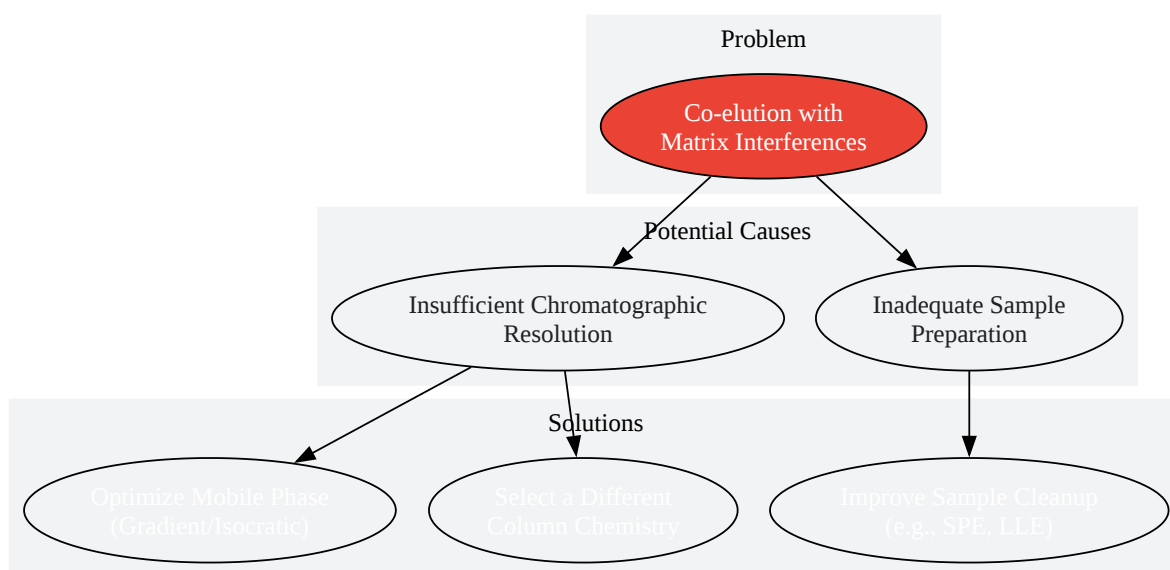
Problem

Co-elution with Matrix Interferences

Potential Causes

Insufficient Chromatographic Resolution

Inadequate Sample Preparation

Solutions

Optimize Mobile Phase (Gradient/Isocratic)

Select a Different Column Chemistry

Improve Sample Cleanup (e.g., SPE, LLE)